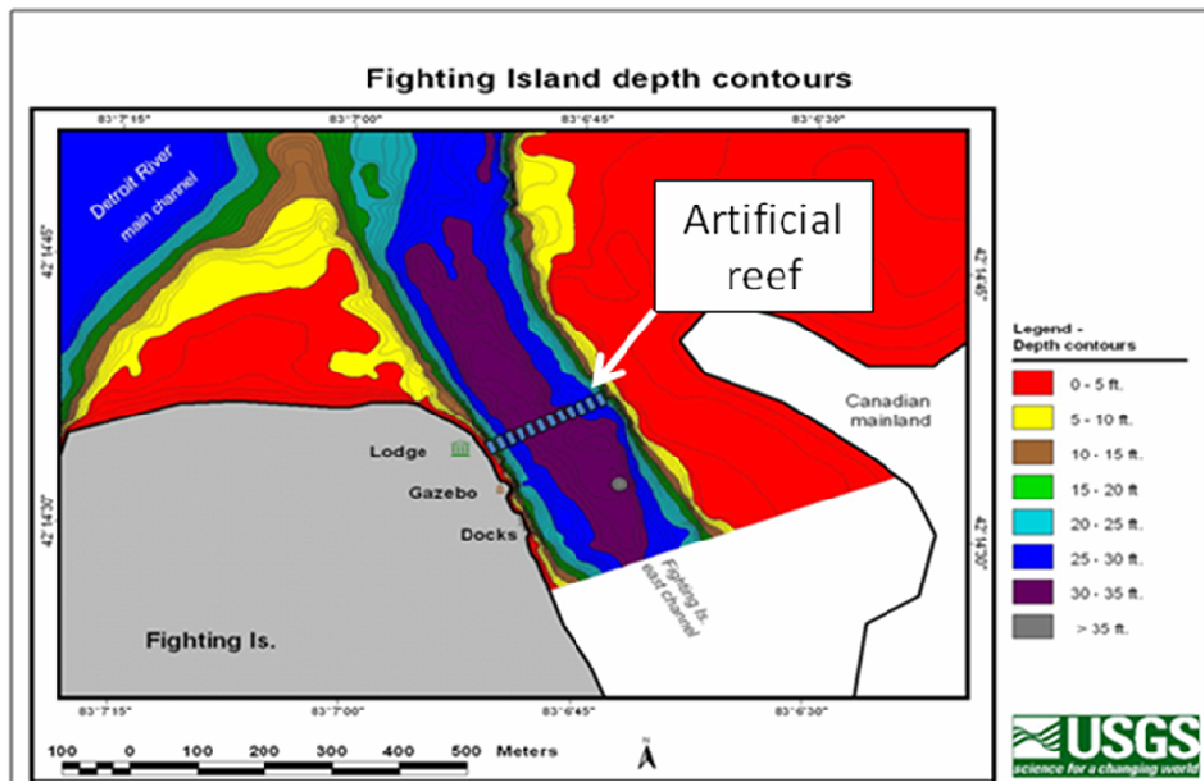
Fighting Island depth contours

83°7'15"

83°7'00"

83°6'45"

83°6'30"

Detroit River main channel

42°14'45"

42°14'45"

Artificial reef

Legend - Depth contours

| | |
|---|---|
| | 0 - 5 ft. |
| | 5 - 10 ft. |
| | 10 - 15 ft. |
| | 15 - 20 ft |
| | 20 - 25 ft. |
| | 25 - 30 ft. |
| | 30 - 35 ft. |
| | > 35 ft. |

Canadian mainland

Lodge

Gazebo

Docks

42°14'30"

42°14'30"

Fighting Is. east channel

Fighting Is.

83°7'15"

83°7'00"

83°6'45"

83°6'30"

100 0 100 200 300 400 500 Meters

N

USGS
science for a changing world